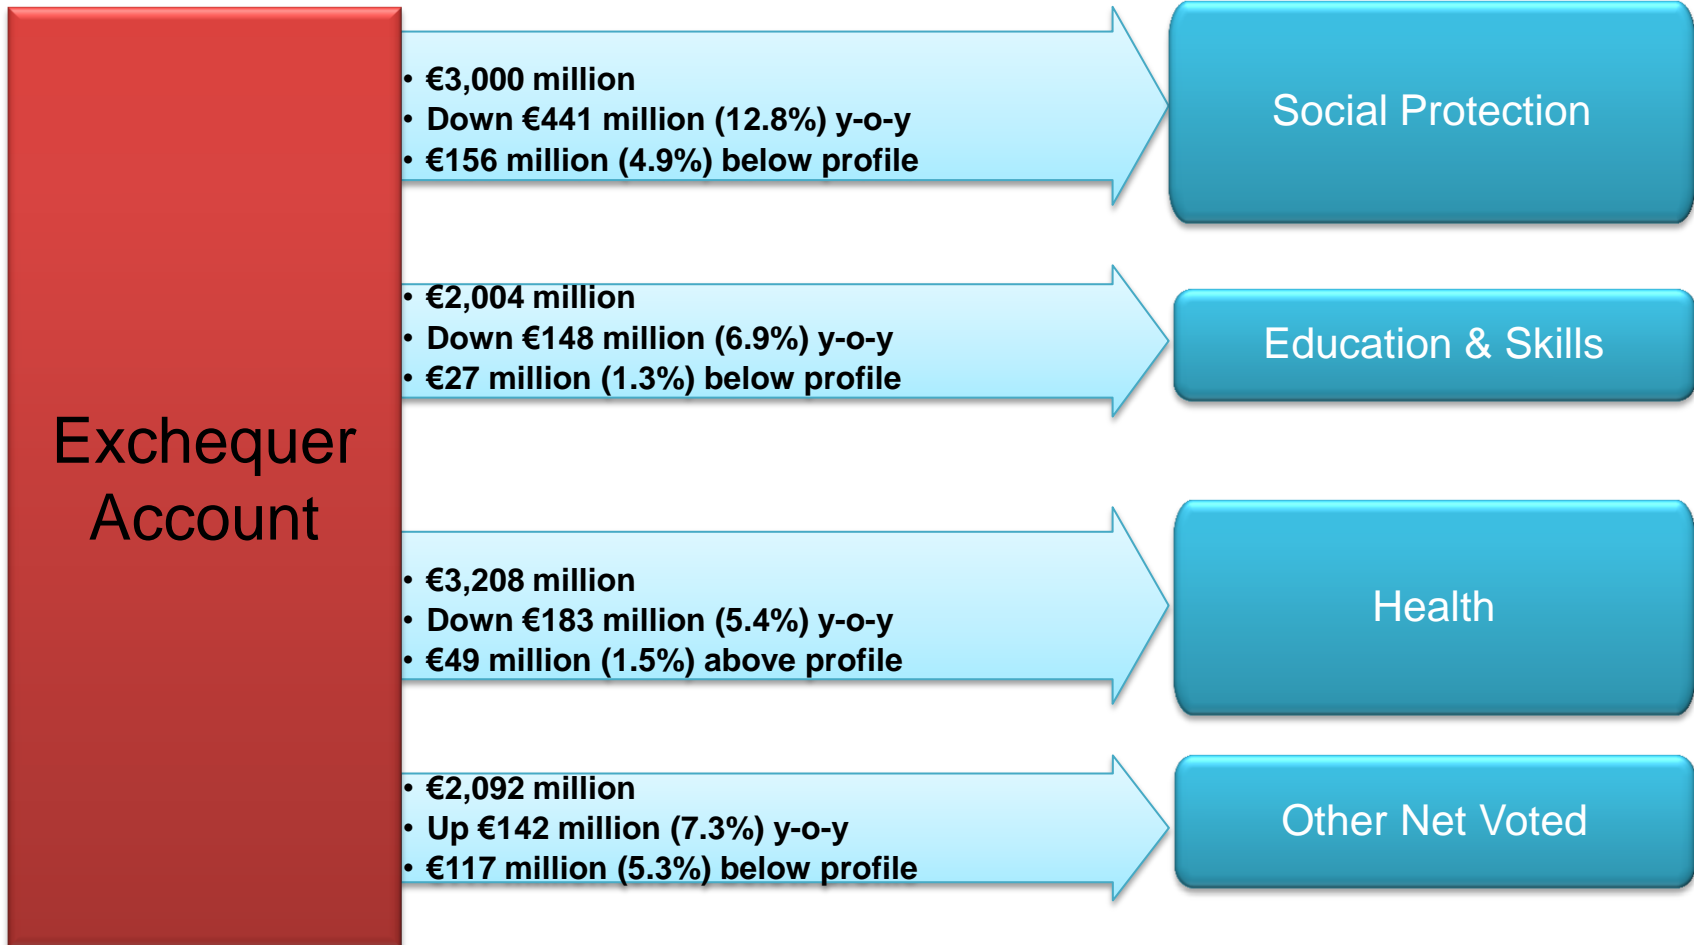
Exchequer Account

• €3,000 million
• Down €441 million (12.8%) y-o-y
• €156 million (4.9%) below profile

Social Protection

• €2,004 million
• Down €148 million (6.9%) y-o-y
• €27 million (1.3%) below profile

Education & Skills

• €3,208 million
• Down €183 million (5.4%) y-o-y
• €49 million (1.5%) above profile

Health

• €2,092 million
• Up €142 million (7.3%) y-o-y
• €117 million (5.3%) below profile

Other Net Voted